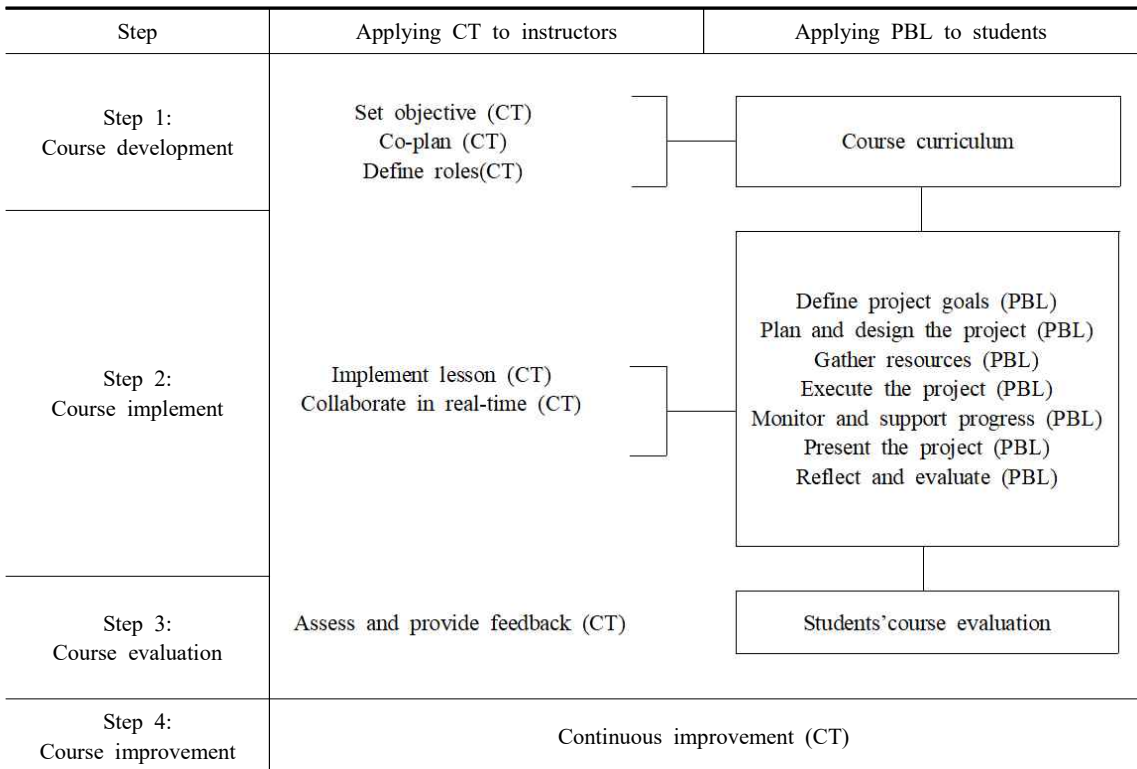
| Step | Applying CT to instructors | Applying PBL to students |
|---|---|---|
| Step 1: Course development | Set objective (CT) Co-plan (CT) Define roles(CT) | Course curriculum |
| Step 2: Course implement | Implement lesson (CT) Collaborate in real-time (CT) | Define project goals (PBL) Plan and design the project (PBL) Gather resources (PBL) Execute the project (PBL) Monitor and support progress (PBL) Present the project (PBL) Reflect and evaluate (PBL) |
| Step 3: Course evaluation | Assess and provide feedback (CT) | Students'course evaluation |
| Step 4: Course improvement | Continuous improvement (CT) | |